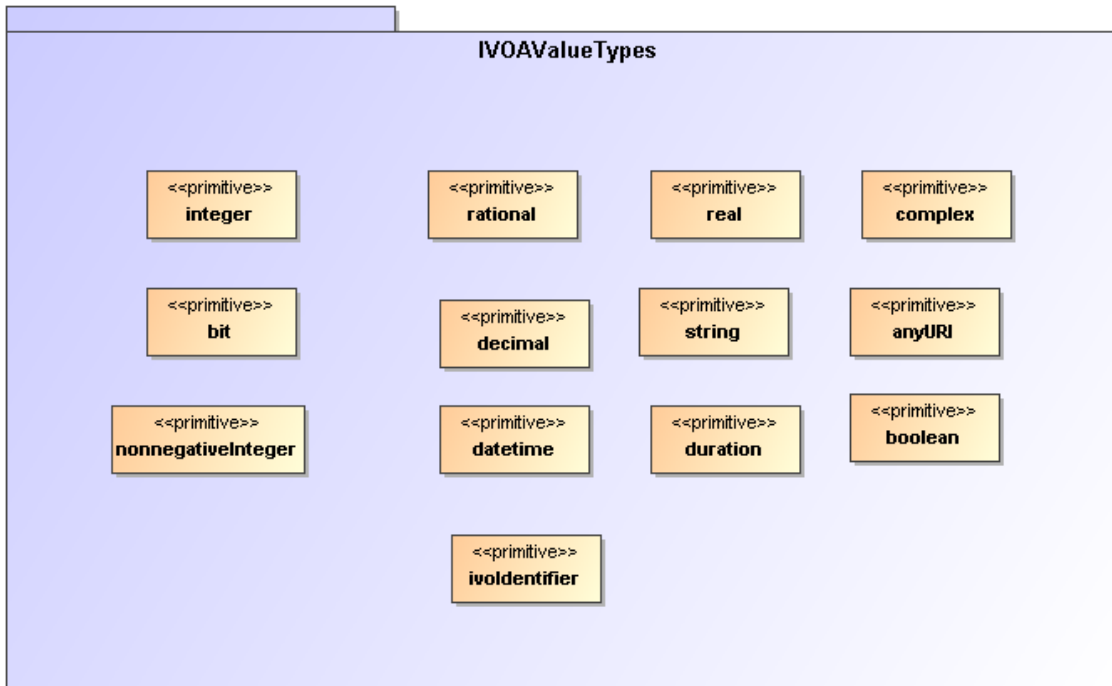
IVOAValueTypes

<<primitive>>
integer

<<primitive>>
rational

<<primitive>>
real

<<primitive>>
complex

<<primitive>>
bit

<<primitive>>
decimal

<<primitive>>
string

<<primitive>>
anyURI

<<primitive>>
nonnegativeInteger

<<primitive>>
datetime

<<primitive>>
duration

<<primitive>>
boolean

<<primitive>>
ivoIdentifier